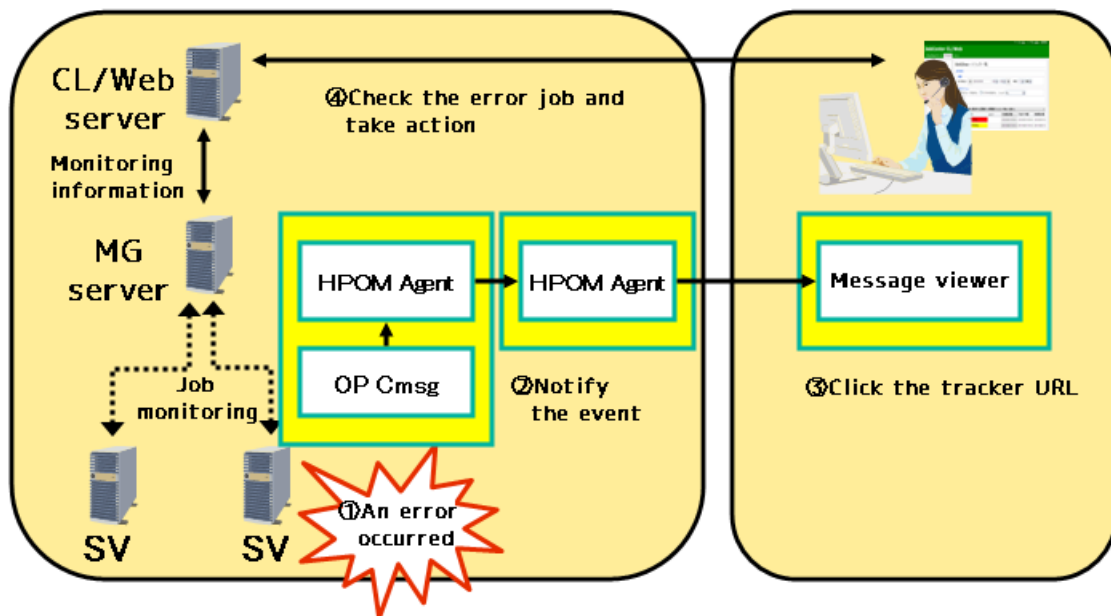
CL/Web server

④Check the error job and take action

Monitoring information

MG server

HPOM Agent

OP Cmsg

HPOM Agent

Message viewer

Job monitoring

②Notify the event

③Click the tracker URL

①An error occurred

SV

SV